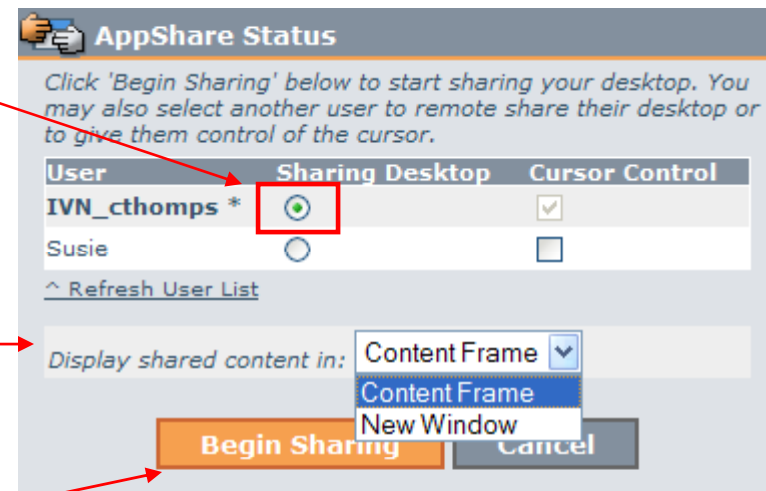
AppShare Status

Click 'Begin Sharing' below to start sharing your desktop. You may also select another user to remote share their desktop or to give them control of the cursor.

| User | Sharing Desktop | Cursor Control |
|---|---|---|
| IVN_cthomps * | | |
| Susie | | |

^ Refresh User List

Display shared content in: Content Frame

Content Frame
New Window

Begin Sharing Cancel